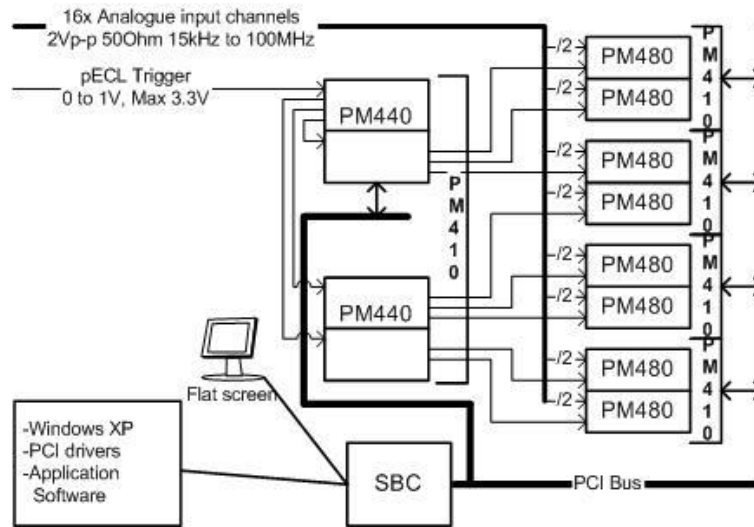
16x Analogue input channels
2Vp-p 50Ohm 15kHz to 100MHz

pECL Trigger
0 to 1V, Max 3.3V

PM440

PM410

PM440

/2
/2
/2
/2
/2
/2
/2
/2

PM480
PM480
PM480
PM480
PM480
PM480
PM480
PM480

PM410
PM410
PM410
PM410

Flat screen

-Windows XP
-PCI drivers
-Application Software

SBC

PCI Bus